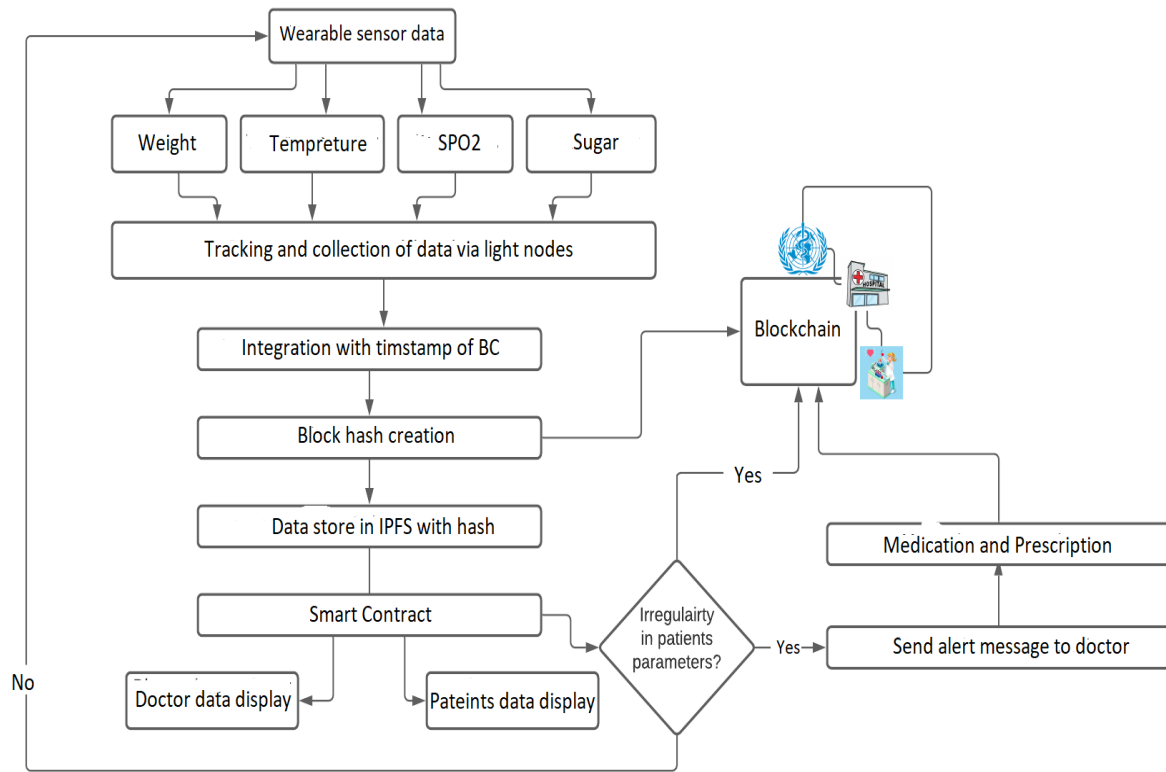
Wearable sensor data

Weight

Tempreture

SPO2

Sugar

Tracking and collection of data via light nodes

Integration with timstamp of BC

Block hash creation

Data store in IPFS with hash

Smart Contract

Doctor data display

Pateints data display

Irregulairty in patients parameters?

Yes

Yes

No

Send alert message to doctor

Medication and Prescription

Blockchain

HOSPITAL